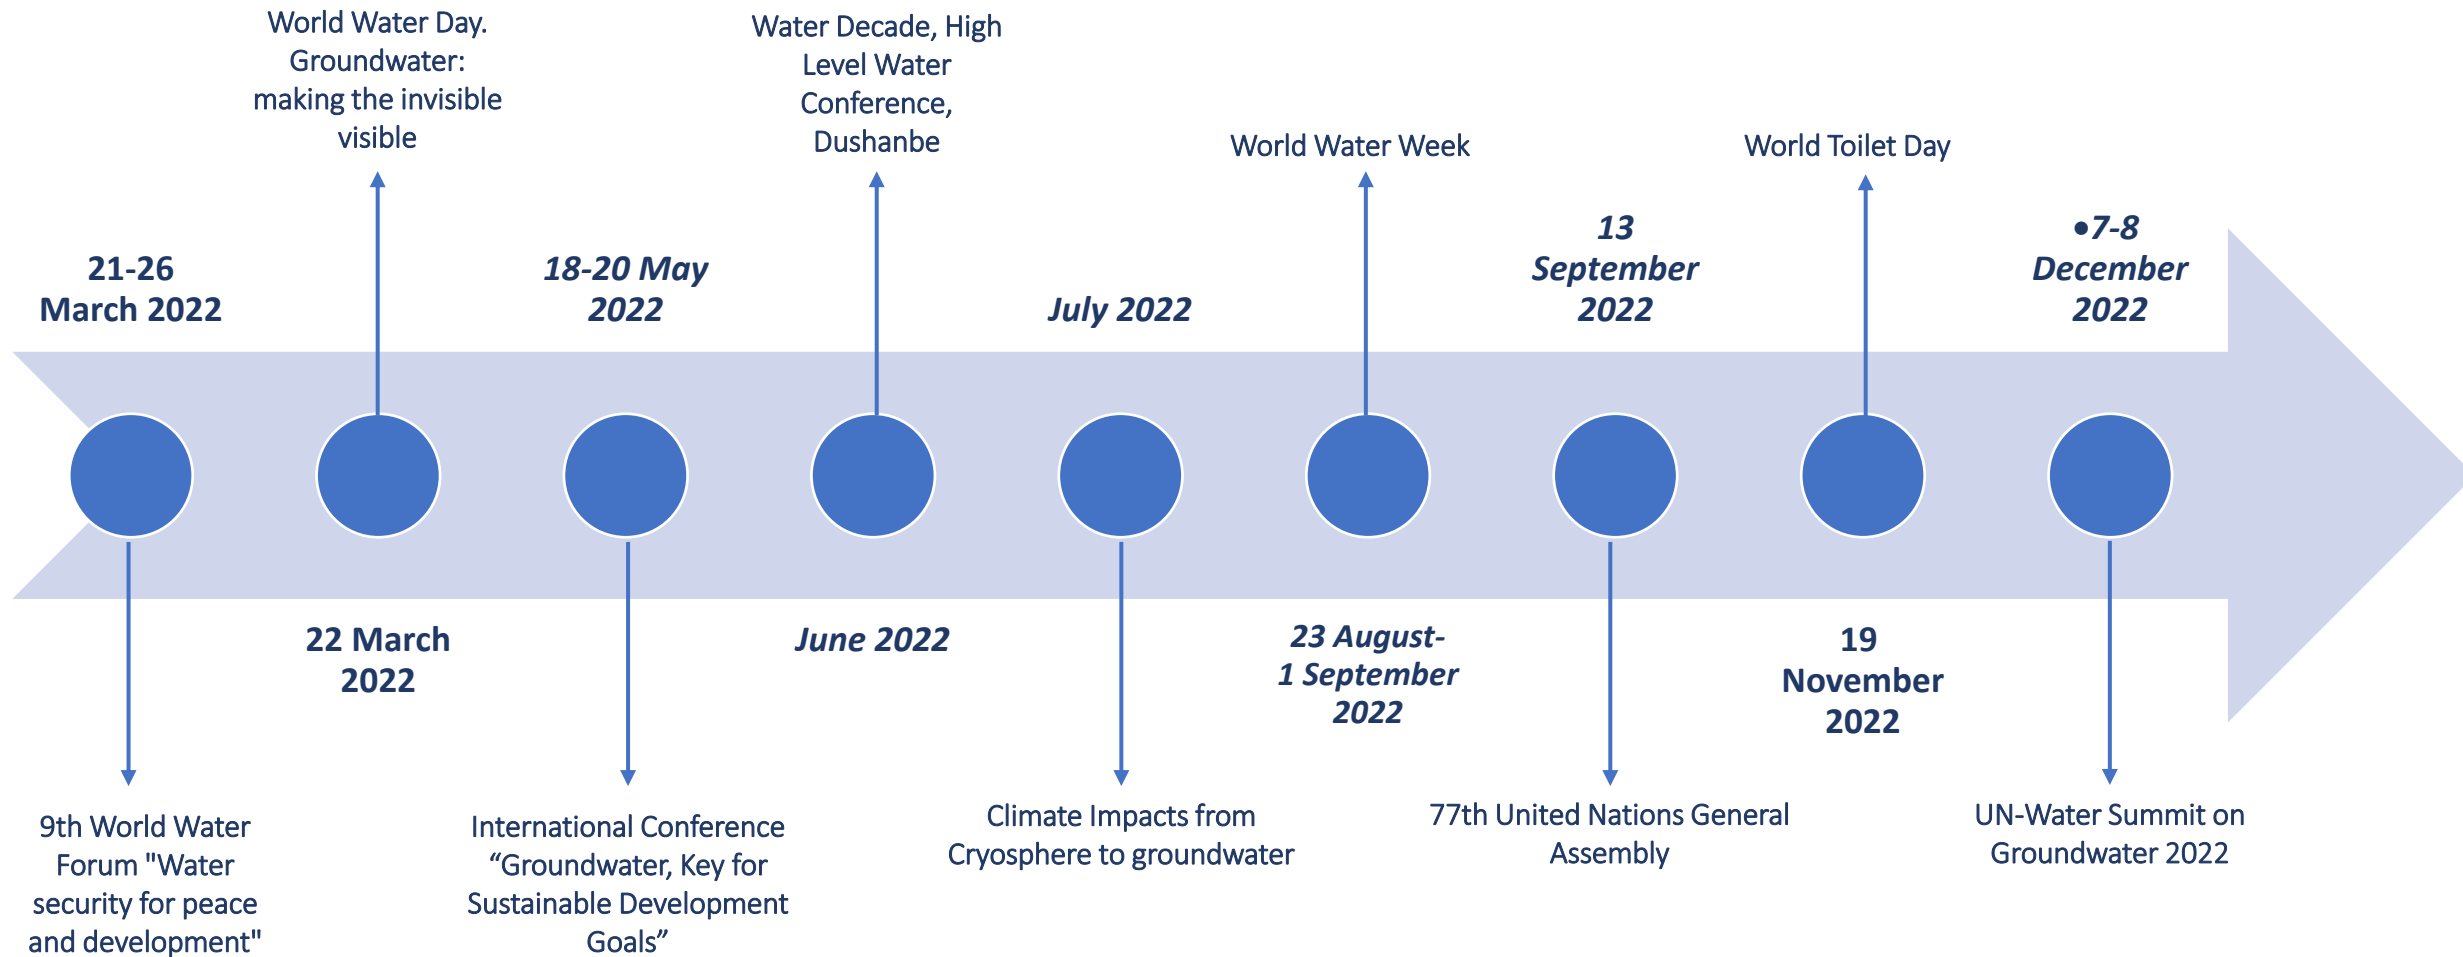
World Water Day. Groundwater: making the invisible visible

Water Decade, High Level Water Conference, Dushanbe

World Water Week

World Toilet Day

21-26 March 2022

18-20 May 2022

July 2022

13 September 2022

•7-8 December 2022

22 March 2022

June 2022

23 August- 1 September 2022

19 November 2022

9th World Water Forum "Water security for peace and development"

International Conference “Groundwater, Key for Sustainable Development Goals”

Climate Impacts from Cryosphere to groundwater

77th United Nations General Assembly

UN-Water Summit on Groundwater 2022